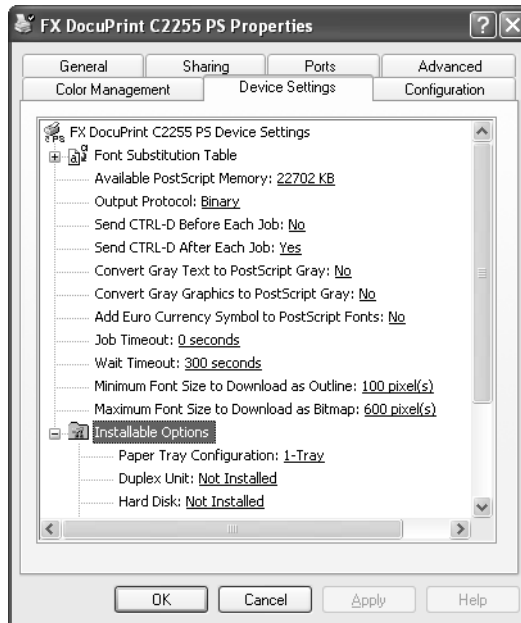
FX DocuPrint C2255 PS Properties

General
Sharing
Ports
Advanced
Color Management
Device Settings
Configuration

FX DocuPrint C2255 PS Device Settings
Font Substitution Table
Available PostScript Memory: 22702 KB
Output Protocol: Binary
Send CTRL-D Before Each Job: No
Send CTRL-D After Each Job: Yes
Convert Gray Text to PostScript Gray: No
Convert Gray Graphics to PostScript Gray: No
Add Euro Currency Symbol to PostScript Fonts: No
Job Timeout: 0 seconds
Wait Timeout: 300 seconds
Minimum Font Size to Download as Outline: 100 pixel(s)
Maximum Font Size to Download as Bitmap: 600 pixel(s)
Installable Options
Paper Tray Configuration: 1-Tray
Duplex Unit: Not Installed
Hard Disk: Not Installed

OK
Cancel
Apply
Help